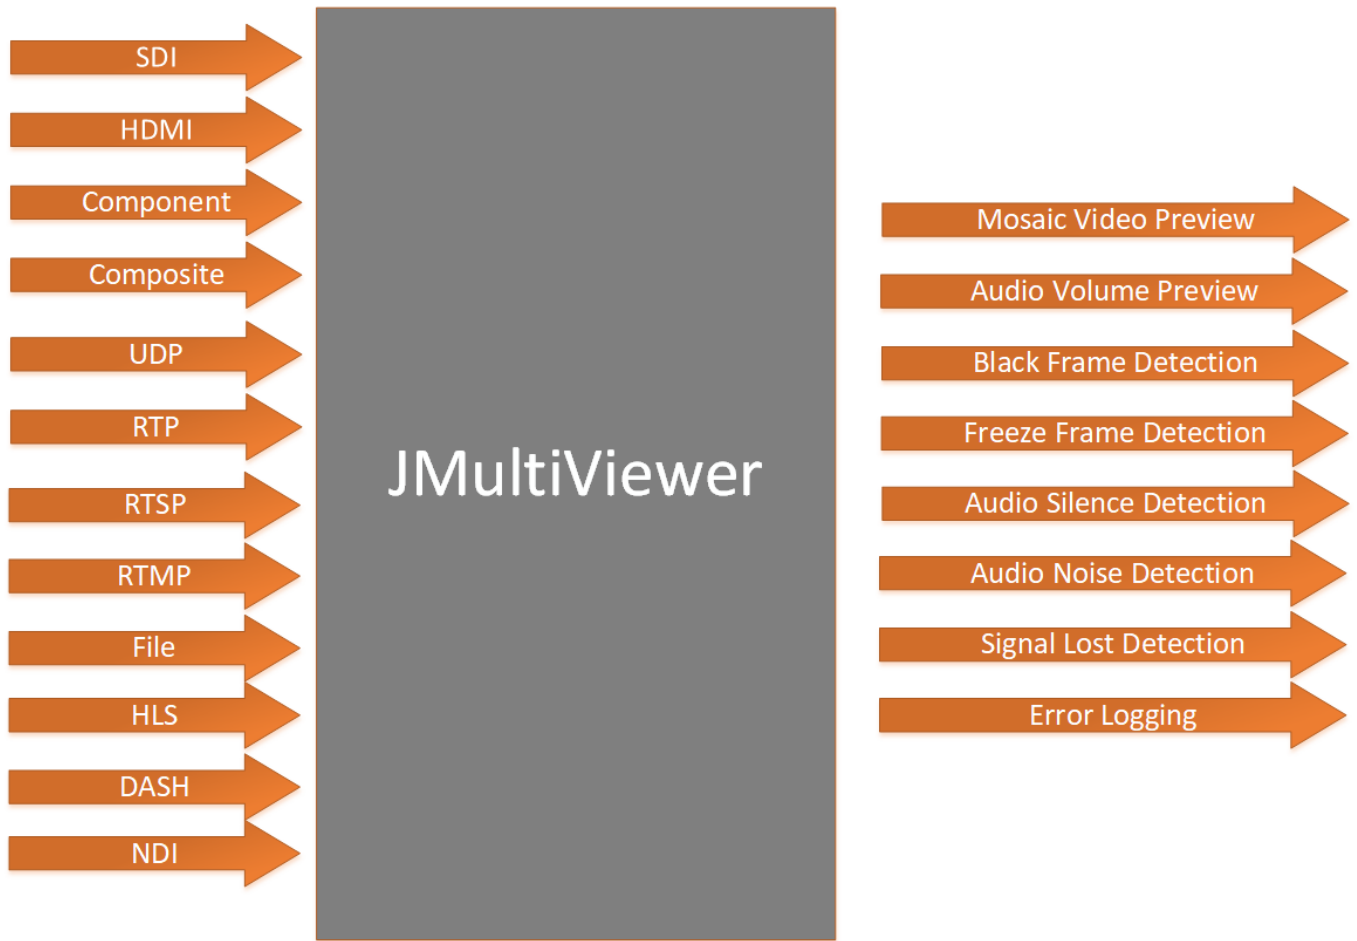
SDI
HDMI
Component
Composite
UDP
RTP
RTSP
RTMP
File
HLS
DASH
NDI

JMultiViewer

Mosaic Video Preview
Audio Volume Preview
Black Frame Detection
Freeze Frame Detection
Audio Silence Detection
Audio Noise Detection
Signal Lost Detection
Error Logging